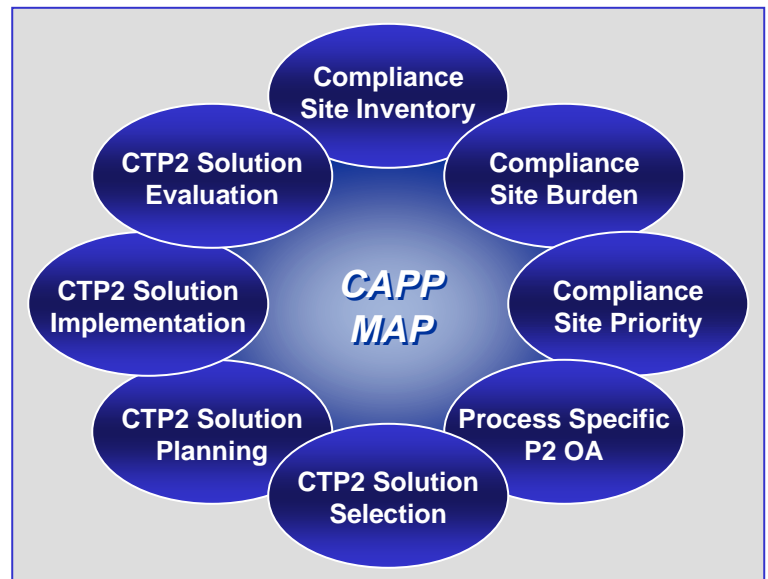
Compliance Site Inventory

Compliance Site Burden

Compliance Site Priority

Process Specific P2 OA

CTP2 Solution Selection

CTP2 Solution Planning

CTP2 Solution Implementation

CTP2 Solution Evaluation

CAPP MAP